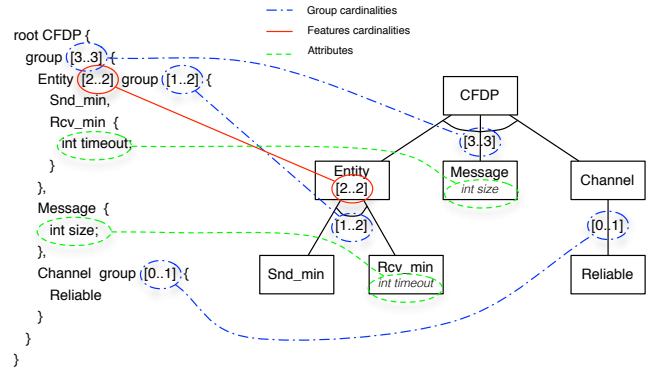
Group cardinalities
Features cardinalities
Attributes

root CFDP {
group [3..3] {
Entity [2..2] group [1..2] {
Snd_min,
Rcv_min {
int timeout;
}
},
Message {
int size;
},
Channel group [0..1] {
Reliable
}
}
}

CFDP
[3..3]
Entity
[2..2]
Message
int size
Channel
[1..2]
[0..1]
Snd_min
Rcv_min
int timeout
Reliable